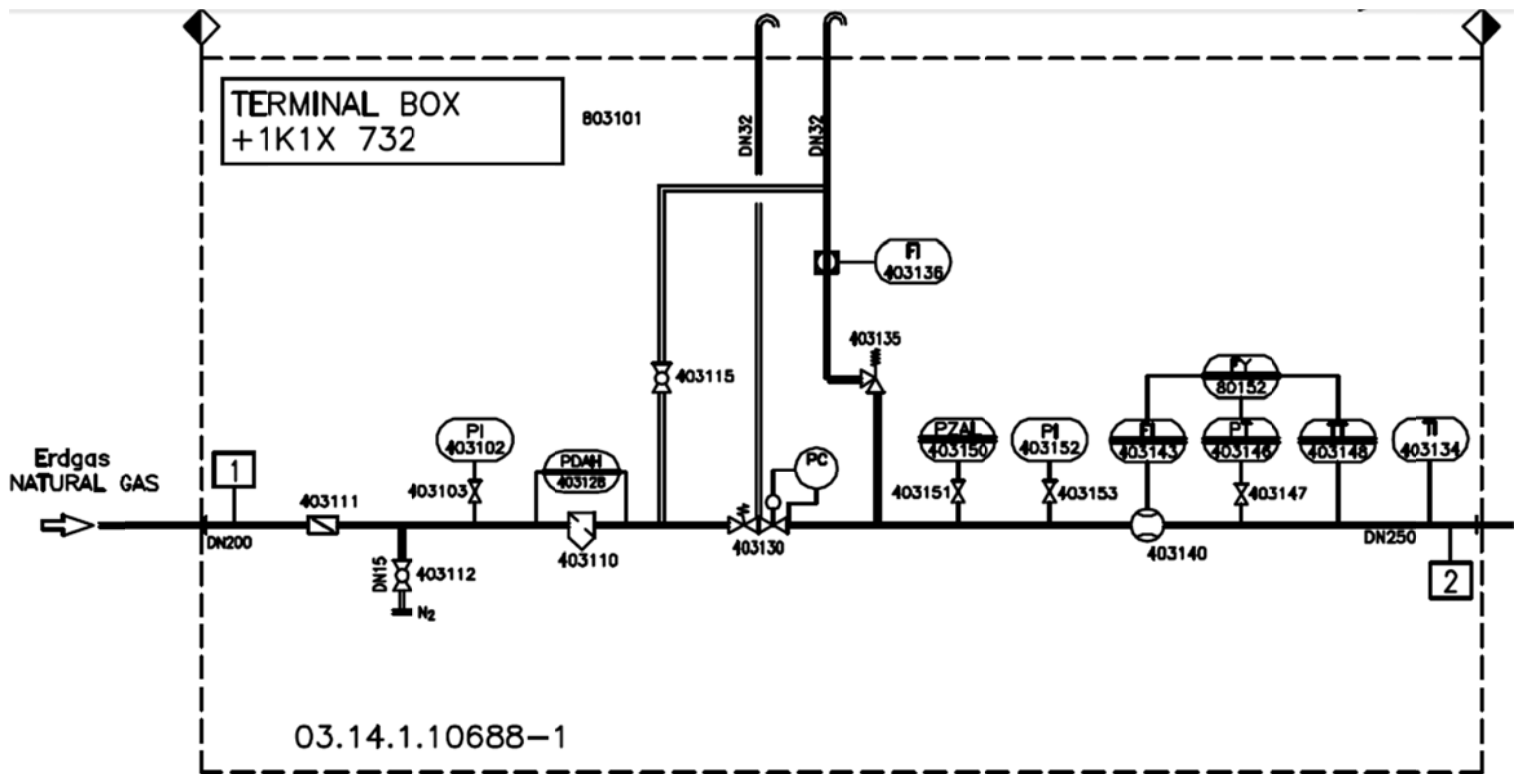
TERMINAL BOX
+1K1X 732

803101

DN32

DN32

FI
403136

403135

403115

FY
80152

Erdgas
NATURAL GAS

1

403111

DN200

PI
403102

403103

PDAH
403128

403110

DN15

403112

$N_2$

403130

PC

PZAL
403150

403151

PI
403152

403153

FI
403143

403140

PT
403146

403147

TT
403148

TI
403134

DN250

2

03.14.1.10688–1